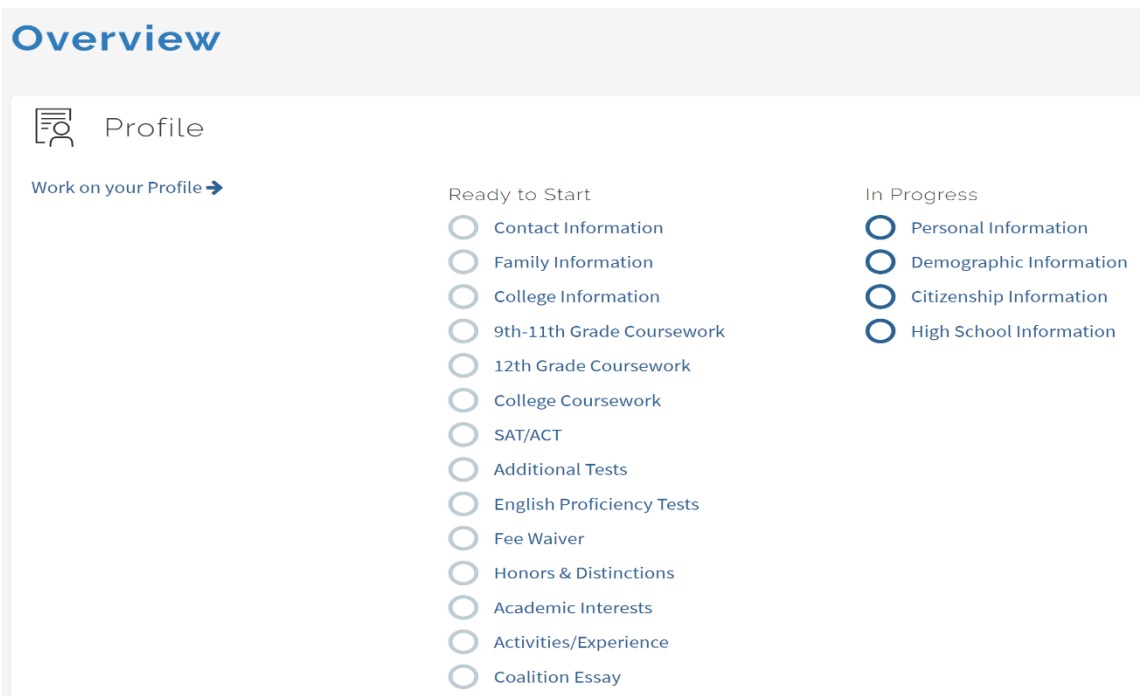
Overview

Profile

Work on your Profile ➔

Ready to Start

Contact Information
Family Information
College Information
9th-11th Grade Coursework
12th Grade Coursework
College Coursework
SAT/ACT
Additional Tests
English Proficiency Tests
Fee Waiver
Honors & Distinctions
Academic Interests
Activities/Experience
Coalition Essay

In Progress

Personal Information
Demographic Information
Citizenship Information
High School Information